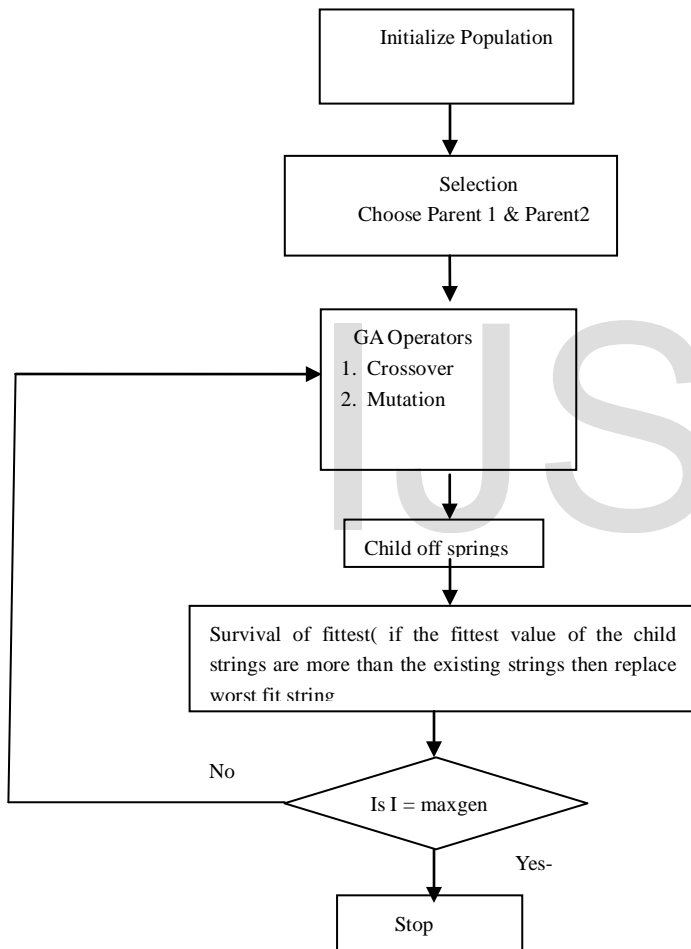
Initialize Population

Selection
Choose Parent 1 & Parent2

GA Operators
1. Crossover
2. Mutation

IJS

Child off springs

Survival of fittest( if the fittest value of the child strings are more than the existing strings then replace worst fit string

No

Is I = maxgen

Yes-

Stop